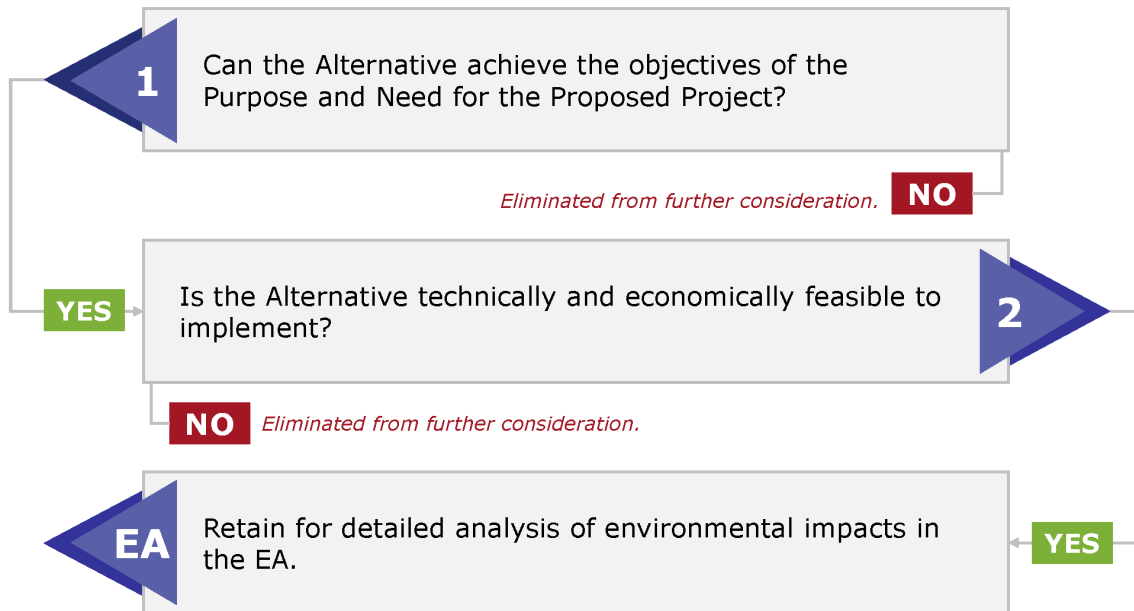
1

Can the Alternative achieve the objectives of the Purpose and Need for the Proposed Project?

Eliminated from further consideration. NO

YES

Is the Alternative technically and economically feasible to implement?

2

NO Eliminated from further consideration.

EA

Retain for detailed analysis of environmental impacts in the EA.

YES